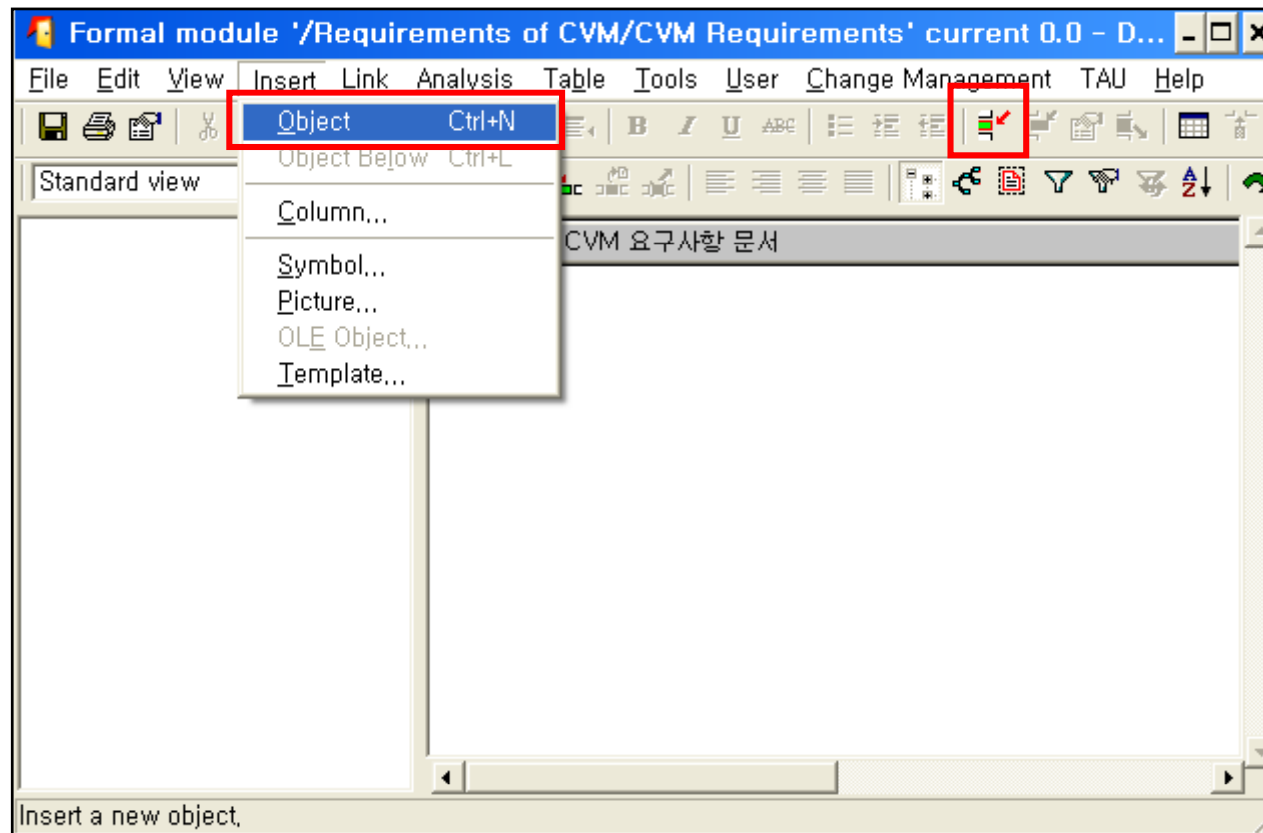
Formal module '/Requirements of CVM/CVM Requirements' current 0.0 - D...

File Edit View Insert Link Analysis Table Tools User Change Management TAU Help

Standard view

Object Ctrl+N
Object Below Ctrl+L
Column...
Symbol...
Picture...
OLE Object...
Template...

CVM 요구사항 문서

Insert a new object.